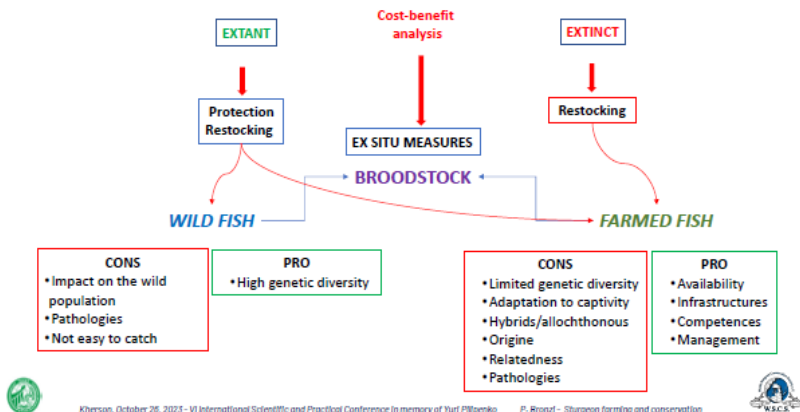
EXTANT

Cost-benefit analysis

EXTINCT

Protection Restocking

EX SITU MEASURES

Restocking

BROODSTOCK

WILD FISH

FARMED FISH

CONS
• Impact on the wild population
• Pathologies
• Not easy to catch

PRO
• High genetic diversity

CONS
• Limited genetic diversity
• Adaptation to captivity
• Hybrids/allochthonous
• Origine
• Relatedness
• Pathologies

PRO
• Availability
• Infrastructures
• Competences
• Management

Kherson, October 26, 2023 - VI International Scientific and Practical Conference in memory of Yuri Pilipenko

P. Bronzi - Sturgeon farming and conservation

W.S.C.S.